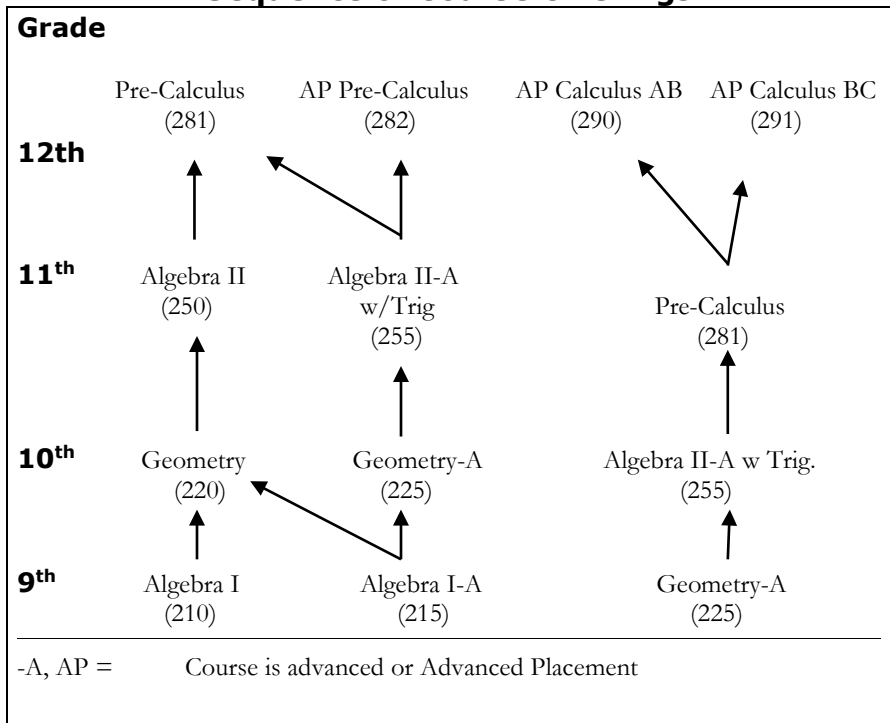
Grade

Pre-Calculus (281)

AP Pre-Calculus (282)

AP Calculus AB (290)

AP Calculus BC (291)

12th

11th

Algebra II (250)

Algebra II-A w/Trig (255)

Pre-Calculus (281)

10th

Geometry (220)

Geometry-A (225)

Algebra II-A w Trig. (255)

9th

Algebra I (210)

Algebra I-A (215)

Geometry-A (225)

-A, AP = Course is advanced or Advanced Placement